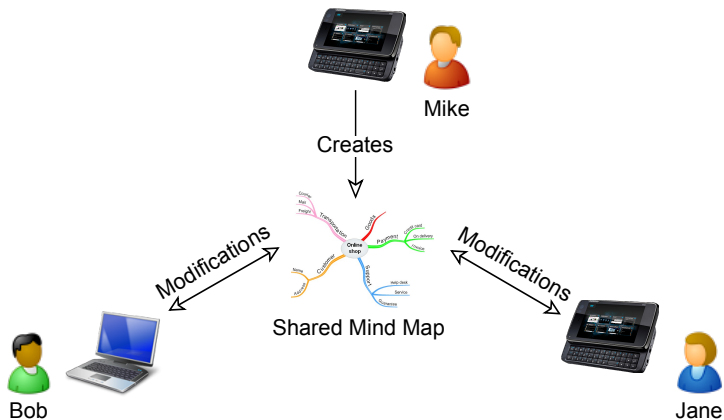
Mike

Creates

Modifications

Modifications

Online shop

Transportation

Quality

Payment

Support

Customer

Courier

Mail

Freight

Credit card

On delivery

Transfer

Help desk

Service

Comments

Name

Address

Shared Mind Map

Bob

Jane